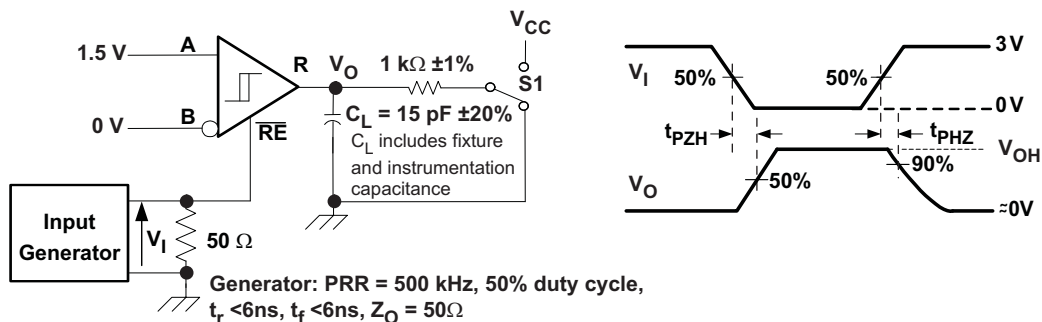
1.5 V
A
0 V
B
R
$\overline{RE}$
$V_O$
1 kΩ ±1%
$V_{CC}$
S1
$C_L$ = 15 pF ±20%
$C_L$ includes fixture and instrumentation capacitance
Input Generator
$V_I$
50 Ω
Generator: PRR = 500 kHz, 50% duty cycle, $t_r$ <6ns, $t_f$ <6ns, $Z_O$ = 50Ω

$V_I$
50%
50%
3 V
0 V
$t_{PZH}$
$t_{PHZ}$
$V_{OH}$
90%
$V_O$
50%
≈0V